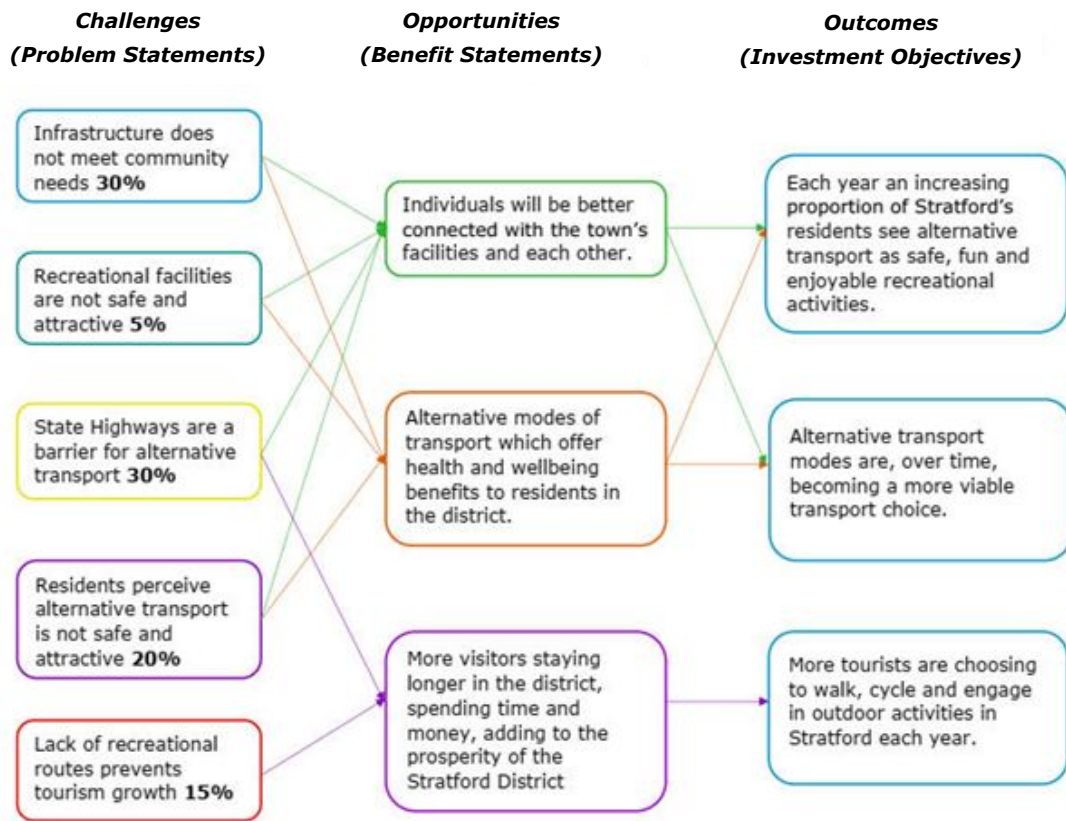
Challenges
(Problem Statements)

Opportunities
(Benefit Statements)

Outcomes
(Investment Objectives)

Infrastructure does not meet community needs **30%**

Recreational facilities are not safe and attractive **5%**

State Highways are a barrier for alternative transport **30%**

Residents perceive alternative transport is not safe and attractive **20%**

Lack of recreational routes prevents tourism growth **15%**

Individuals will be better connected with the town's facilities and each other.

Alternative modes of transport which offer health and wellbeing benefits to residents in the district.

More visitors staying longer in the district, spending time and money, adding to the prosperity of the Stratford District

Each year an increasing proportion of Stratford's residents see alternative transport as safe, fun and enjoyable recreational activities.

Alternative transport modes are, over time, becoming a more viable transport choice.

More tourists are choosing to walk, cycle and engage in outdoor activities in Stratford each year.